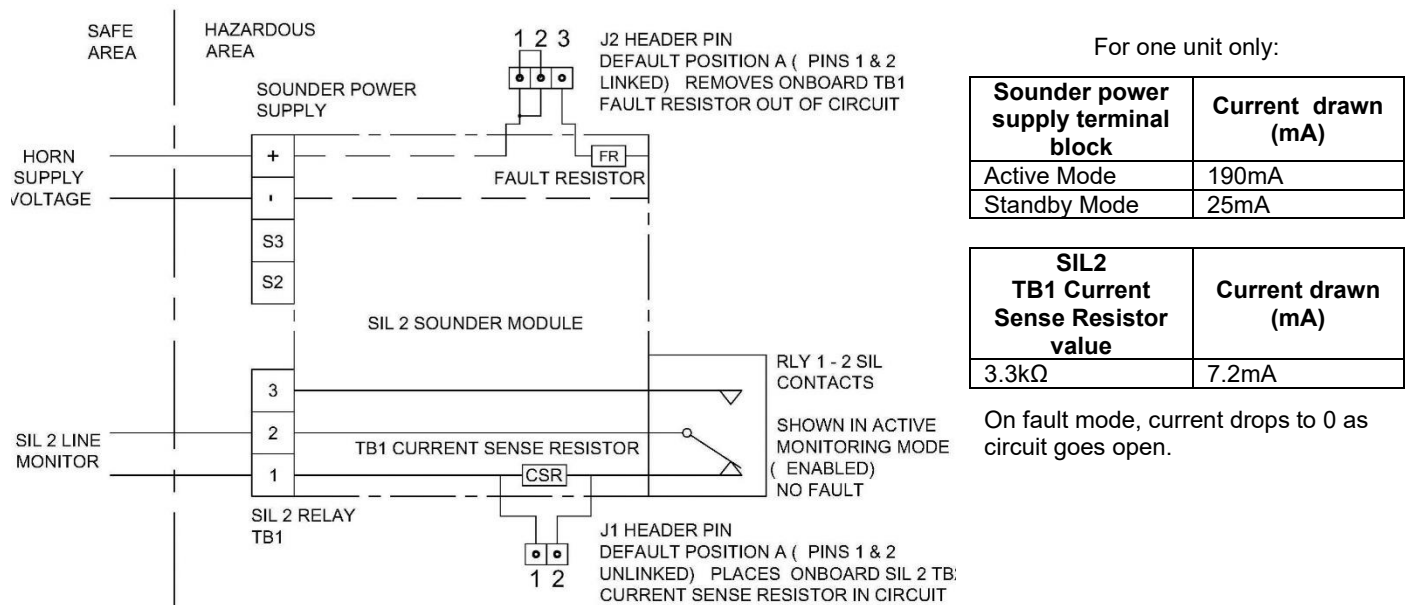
SAFE AREA

HAZARDOUS AREA

1 2 3

J2 HEADER PIN DEFAULT POSITION A ( PINS 1 & 2 LINKED) REMOVES ONBOARD TB1 FAULT RESISTOR OUT OF CIRCUIT

SOUNDER POWER SUPPLY

HORN SUPPLY VOLTAGE

+

-

FR

FAULT RESISTOR

S3

S2

SIL 2 SOUNDER MODULE

RLY 1 - 2 SIL CONTACTS

3

2

1

SIL 2 LINE MONITOR

TB1 CURRENT SENSE RESISTOR

SHOWN IN ACTIVE MONITORING MODE ( ENABLED) NO FAULT

CSR

SIL 2 RELAY TB1

J1 HEADER PIN DEFAULT POSITION A ( PINS 1 & 2 UNLINKED) PLACES ONBOARD SIL 2 TB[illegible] CURRENT SENSE RESISTOR IN CIRCUIT

1 2

For one unit only:

| Sounder power supply terminal block | Current drawn (mA) |
|---|---|
| Active Mode | 190mA |
| Standby Mode | 25mA |

| SIL2 TB1 Current Sense Resistor value | Current drawn (mA) |
|---|---|
| 3.3kΩ | 7.2mA |

On fault mode, current drops to 0 as circuit goes open.